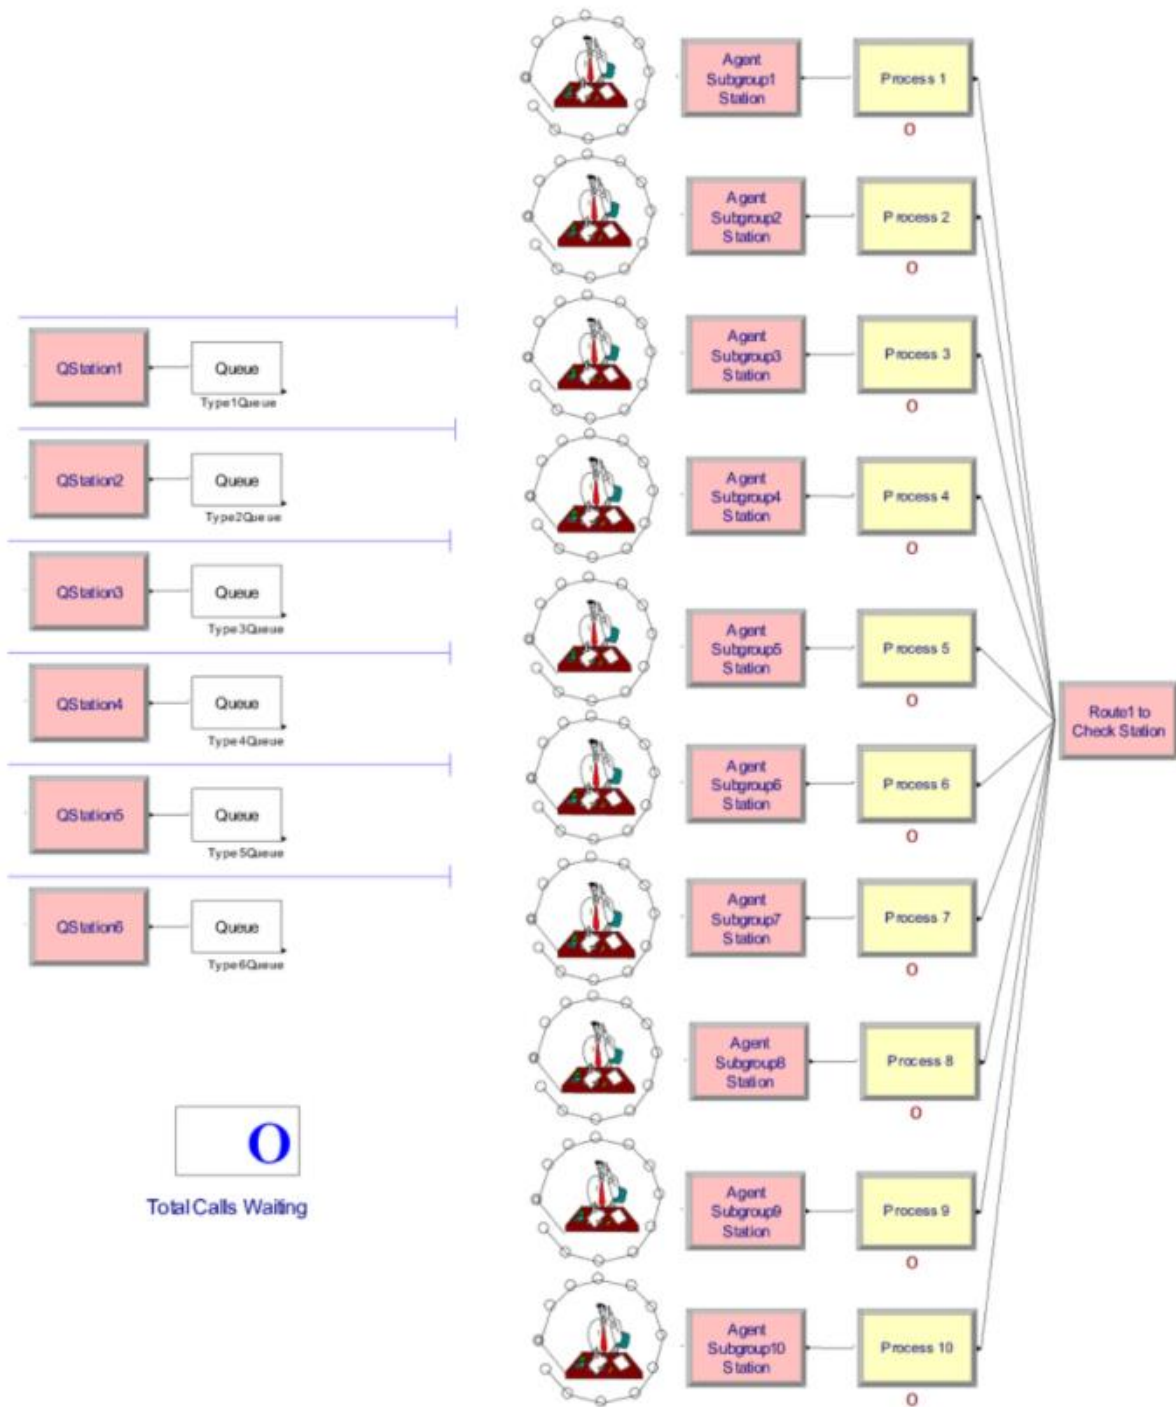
Agent Subgroup1 Station

Process 1

0

Agent Subgroup2 Station

Process 2

0

QStation1

Queue

Type1Queue

Agent Subgroup3 Station

Process 3

0

QStation2

Queue

Type2Queue

Agent Subgroup4 Station

Process 4

0

QStation3

Queue

Type3Queue

Agent Subgroup5 Station

Process 5

0

QStation4

Queue

Type4Queue

Route1 to Check Station

Agent Subgroup6 Station

Process 6

0

QStation5

Queue

Type5Queue

QStation6

Queue

Type6Queue

Agent Subgroup7 Station

Process 7

0

Agent Subgroup8 Station

Process 8

0

0

Total Calls Waiting

Agent Subgroup9 Station

Process 9

0

Agent Subgroup10 Station

Process 10

0